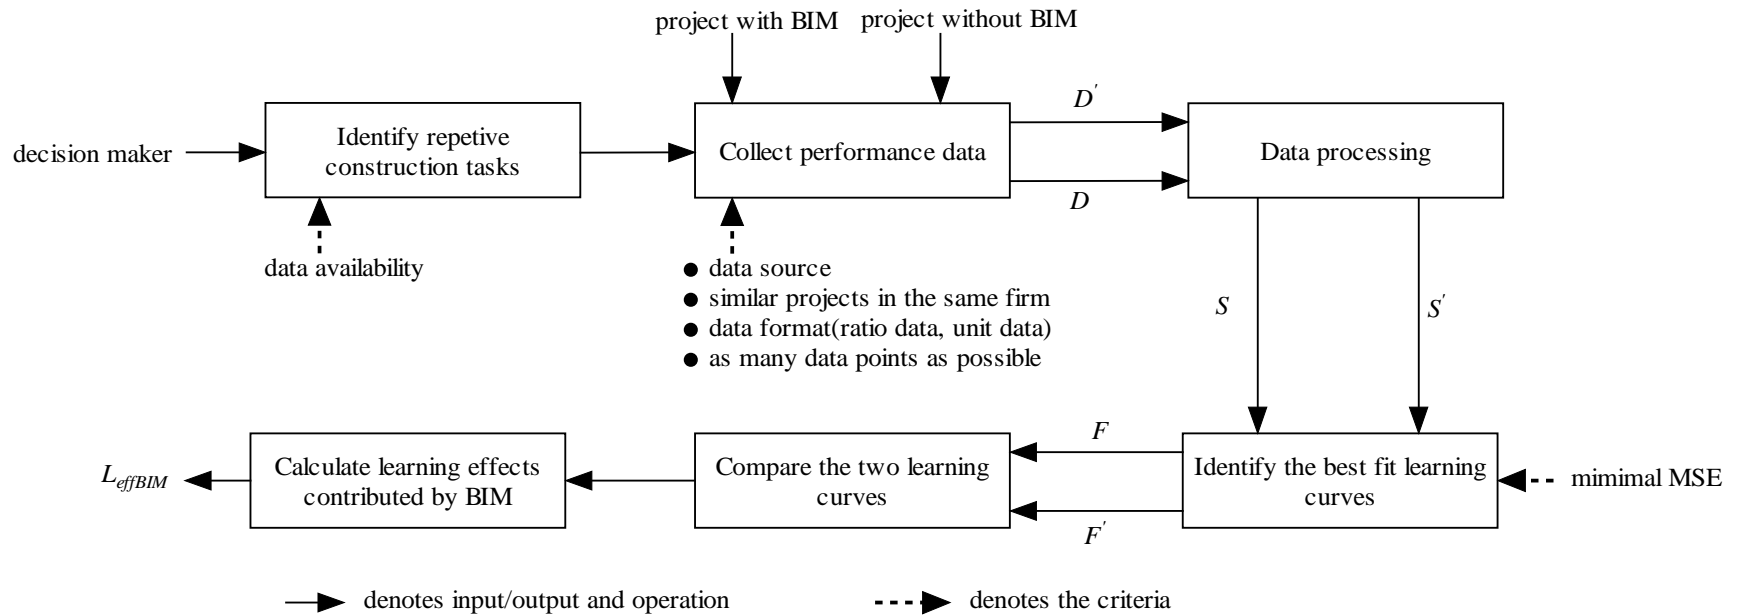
project with BIM
project without BIM

decision maker

Identify repetive construction tasks

Collect performance data

$D'$

$D$

Data processing

data availability

● data source
● similar projects in the same firm
● data format(ratio data, unit data)
● as many data points as possible

$S$

$S'$

$F$

$F'$

$L_{effBIM}$

Calculate learning effects contributed by BIM

Compare the two learning curves

Identify the best fit learning curves

mimimal MSE

denotes input/output and operation

denotes the criteria